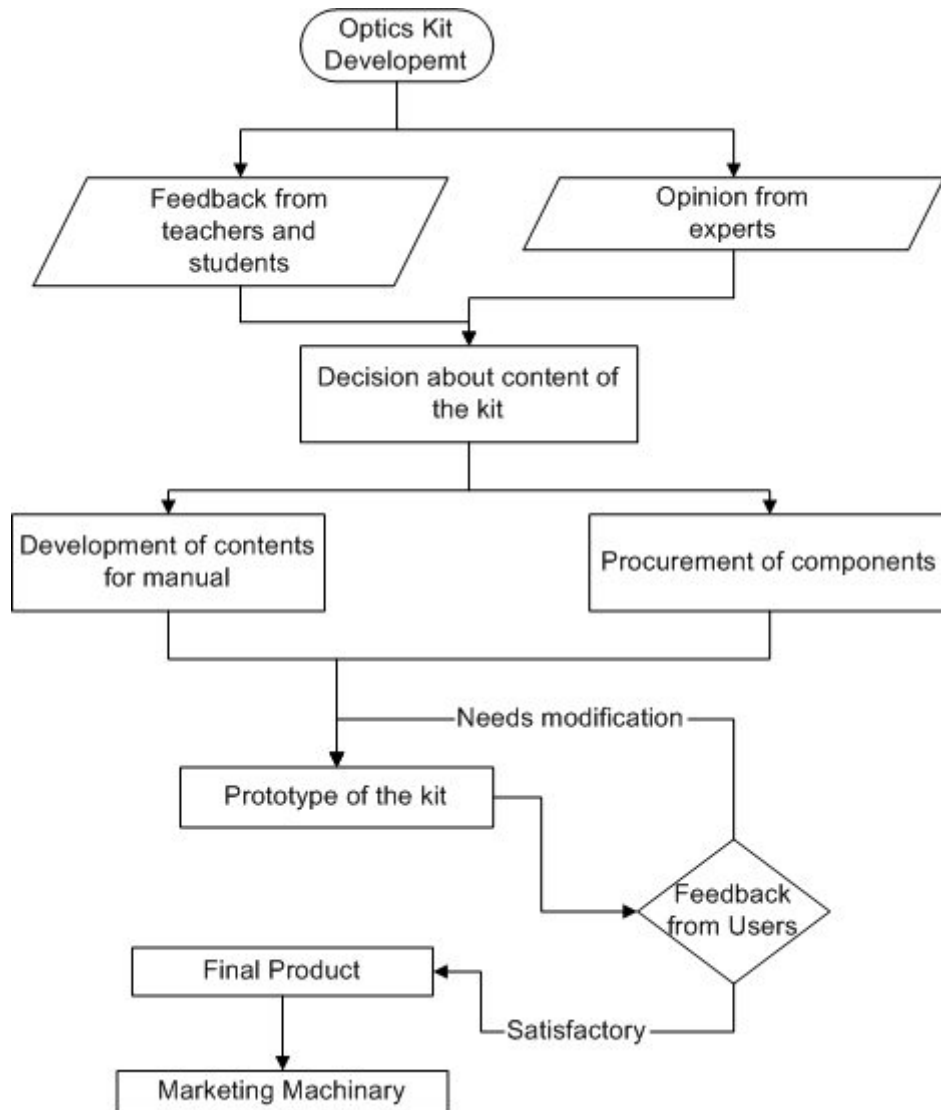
Optics Kit Developemt

Feedback from teachers and students

Opinion from experts

Decision about content of the kit

Development of contents for manual

Procurement of components

Needs modification

Prototype of the kit

Feedback from Users

Final Product

Satisfactory

Marketing Machinary